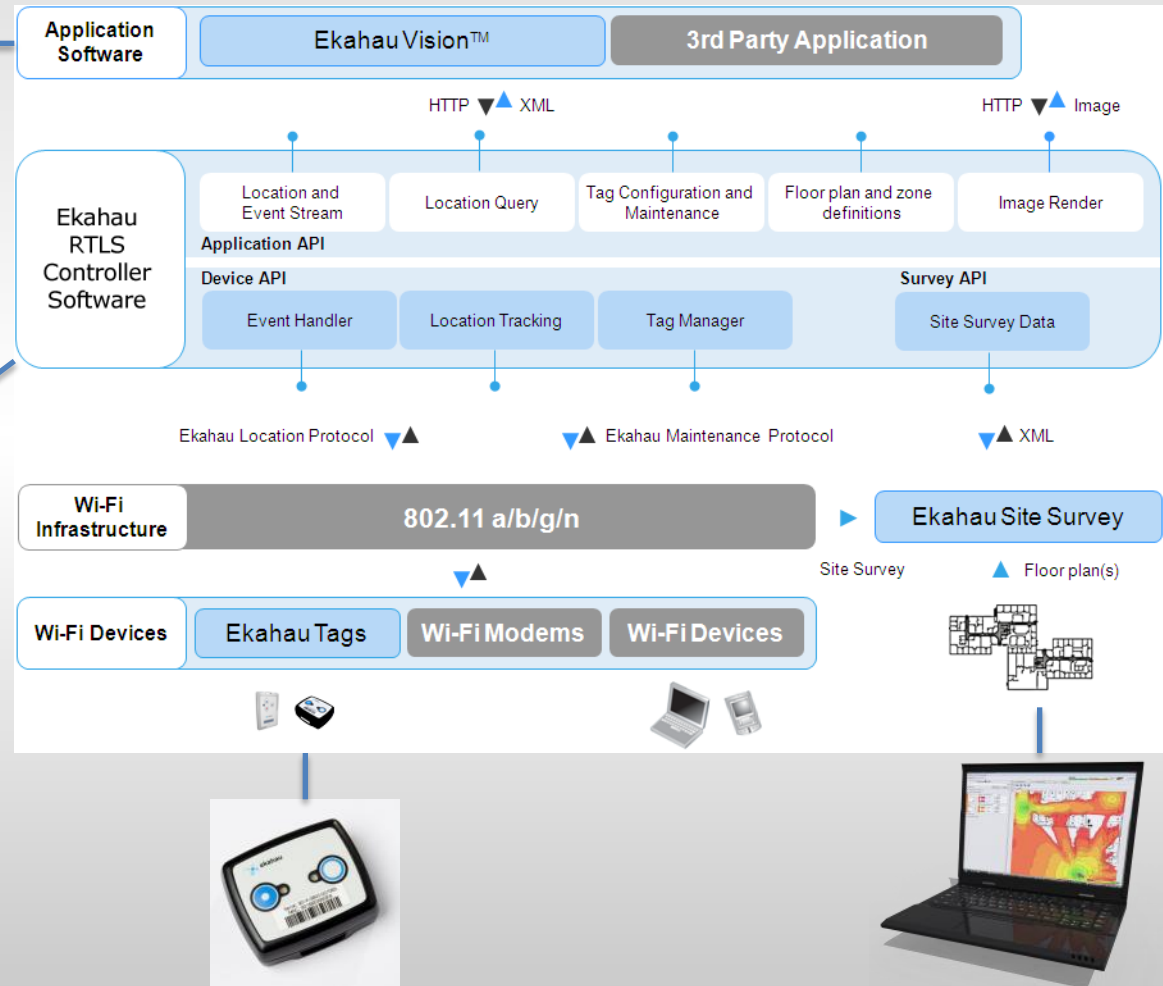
Application Software

Ekahau Vision™

3rd Party Application

HTTP XML

HTTP Image

Ekahau RTLS Controller Software

Location and Event Stream

Location Query

Tag Configuration and Maintenance

Floor plan and zone definitions

Image Render

Application API

Device API

Event Handler

Location Tracking

Tag Manager

Survey API

Site Survey Data

Ekahau Location Protocol

Ekahau Maintenance Protocol

XML

Wi-Fi Infrastructure

802.11 a/b/g/n

Ekahau Site Survey

Site Survey

Floor plan(s)

Wi-Fi Devices

Ekahau Tags

Wi-Fi Modems

Wi-Fi Devices

ekahau